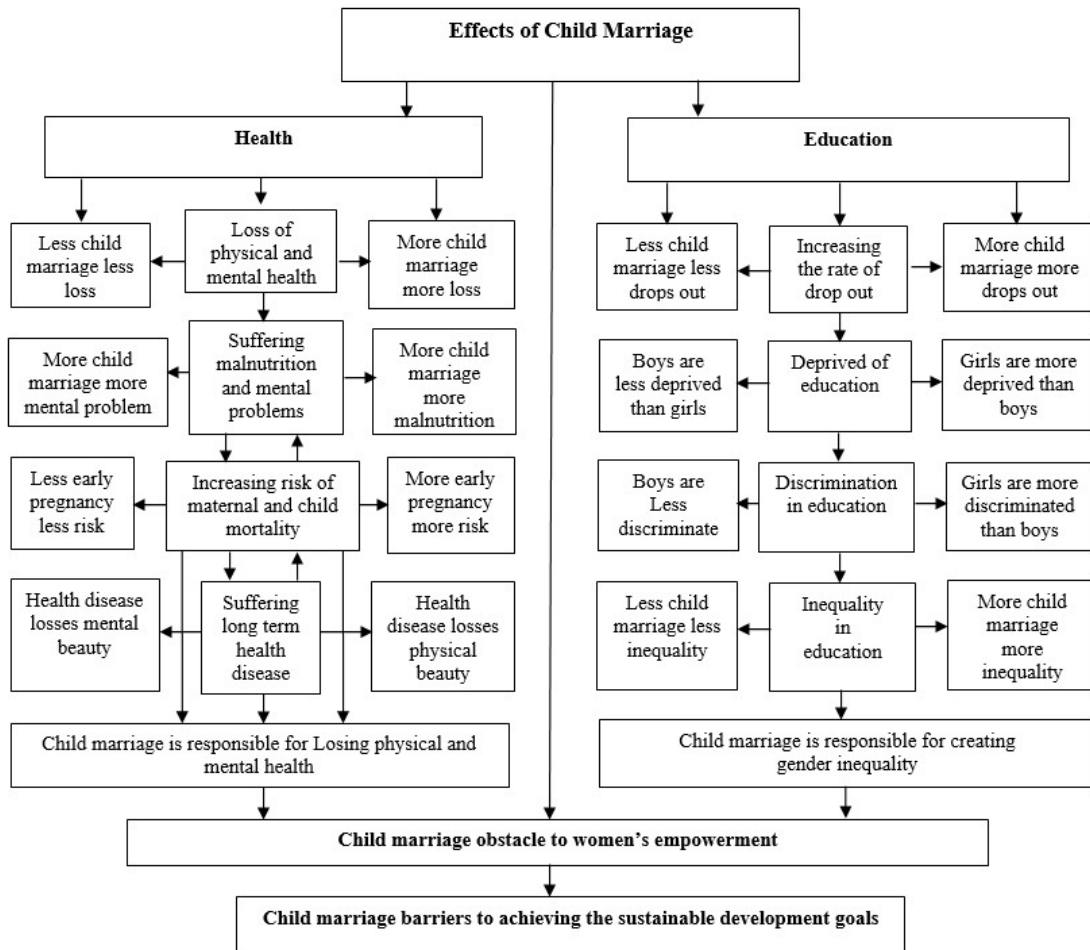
Effects of Child Marriage

Health

Less child marriage less loss

Loss of physical and mental health

More child marriage more loss

More child marriage more mental problem

Suffering malnutrition and mental problems

More child marriage more malnutrition

Less early pregnancy less risk

Increasing risk of maternal and child mortality

More early pregnancy more risk

Health disease losses mental beauty

Suffering long term health disease

Health disease losses physical beauty

Child marriage is responsible for Losing physical and mental health

Education

Less child marriage less drops out

Increasing the rate of drop out

More child marriage more drops out

Boys are less deprived than girls

Deprived of education

Girls are more deprived than boys

Boys are Less discriminate

Discrimination in education

Girls are more discriminated than boys

Less child marriage less inequality

Inequality in education

More child marriage more inequality

Child marriage is responsible for creating gender inequality

Child marriage obstacle to women's empowerment

Child marriage barriers to achieving the sustainable development goals